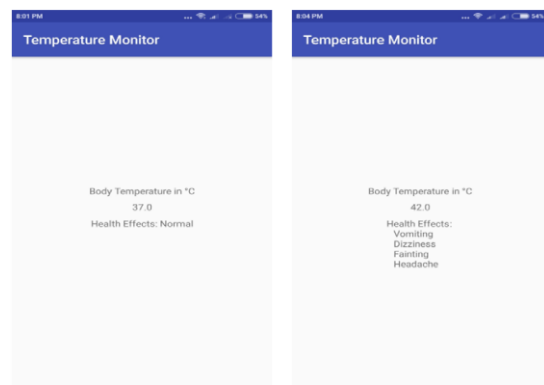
8:01 PM
54%

Temperature Monitor

Body Temperature in °C
37.0
Health Effects: Normal

8:04 PM
54%

Temperature Monitor

Body Temperature in °C
42.0
Health Effects:
Vomiting
Dizziness
Fainting
Headache